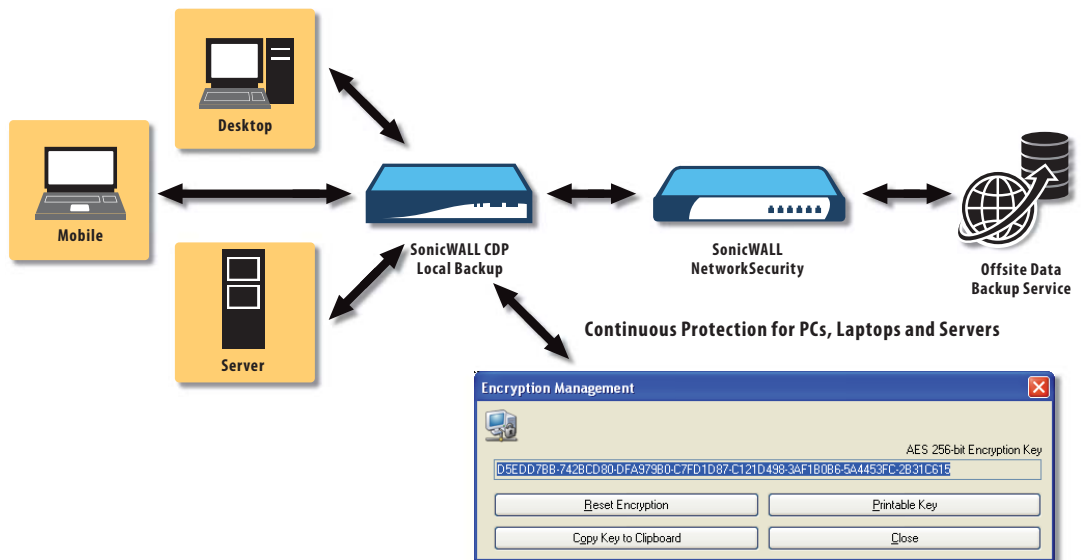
Desktop

Mobile

Server

SonicWALL CDP Local Backup

SonicWALL NetworkSecurity

Offsite Data Backup Service

Continuous Protection for PCs, Laptops and Servers

Encryption Management

AES 256-bit Encryption Key

D5EDD7BB-742BCD80-DFA979B0-C7FD1D87-C121D498-3AF1B0B6-5A4453FC-2B31C615

Reset Encryption

Printable Key

Copy Key to Clipboard

Close